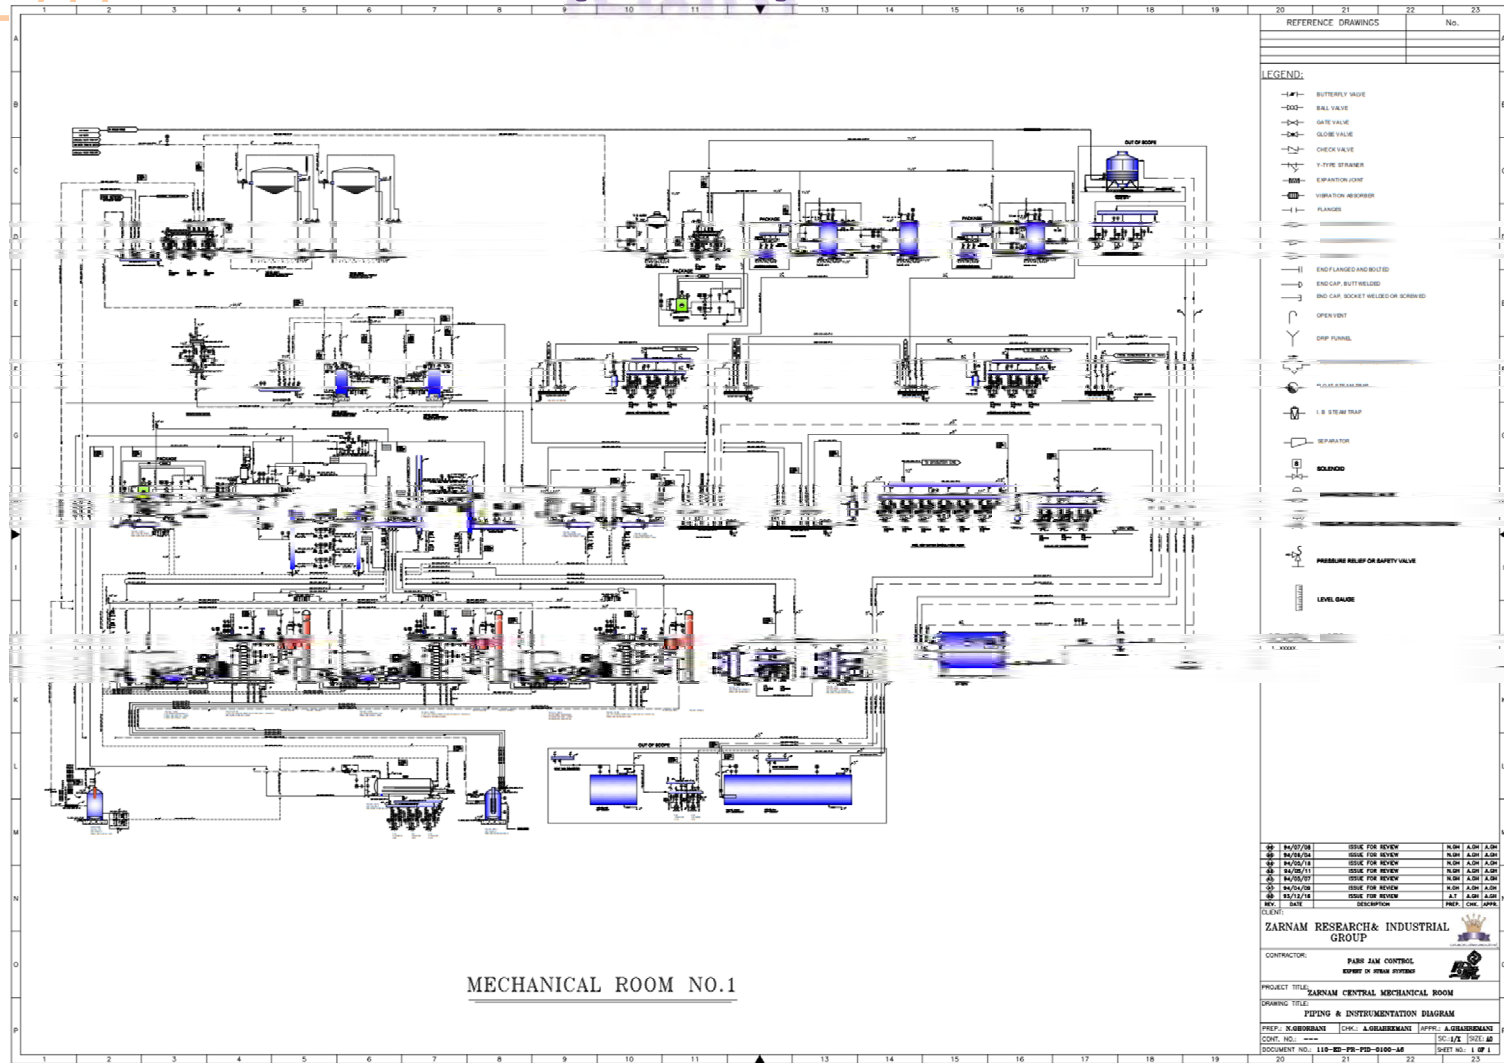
REFERENCE DRAWINGS

No.

LEGEND:

BUTTERFLY VALVE

BALL VALVE

GATE VALVE

GLOBE VALVE

CHECK VALVE

Y-TYPE STRAINER

EXPANSION JOINT

VIBRATION ABSORBER

FLANGES

END FLANGED AND BOLTED

END CAP, BUTT WELDED

END CAP, SOCKET WELDED OR SCREWED

OPEN VENT

DRIP FUNNEL

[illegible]

I.B. STEAM TRAP

SEPARATOR

SOLENOID

PRESSURE RELIEF OR SAFETY VALVE

LEVEL GAUGE

OUT OF SCOPE

PACKAGE

PACKAGE

PACKAGE

PACKAGE

OUT OF SCOPE

MECHANICAL ROOM NO.1

| | 94/07/08 | ISSUE FOR REVIEW | N.GH | A.GH | A.GH |
|---|---|---|---|---|---|
| | 94/05/04 | ISSUE FOR REVIEW | N.GH | A.GH | A.GH |
| | 94/05/18 | ISSUE FOR REVIEW | N.GH | A.GH | A.GH |
| | 94/05/11 | ISSUE FOR REVIEW | N.GH | A.GH | A.GH |
| | 94/05/07 | ISSUE FOR REVIEW | N.GH | A.GH | A.GH |
| | 94/04/08 | ISSUE FOR REVIEW | N.GH | A.GH | A.GH |
| | 93/12/16 | ISSUE FOR REVIEW | A.T | A.GH | A.GH |
| REV. | DATE | DESCRIPTION | PREP. | CHK. | APPR. |

CLIENT:

ZARNAM RESEARCH& INDUSTRIAL GROUP

CONTRACTOR:

PARS JAM CONTROL
EXPERT IN STEAM SYSTEMS

PROJECT TITLE: ZARNAM CENTRAL MECHANICAL ROOM

DRAWING TITLE: PIPING & INSTRUMENTATION DIAGRAM

PREP.: N.GHORBANI | CHK.: A.GHAHREMANI | APPR.: A.GHAHREMANI

CONT. NO.: --- | SC.: 1/1 | SIZE: A0

DOCUMENT NO.: 110-ED-PR-PID-0100-A6 | SHEET NO.: 1 OF 1